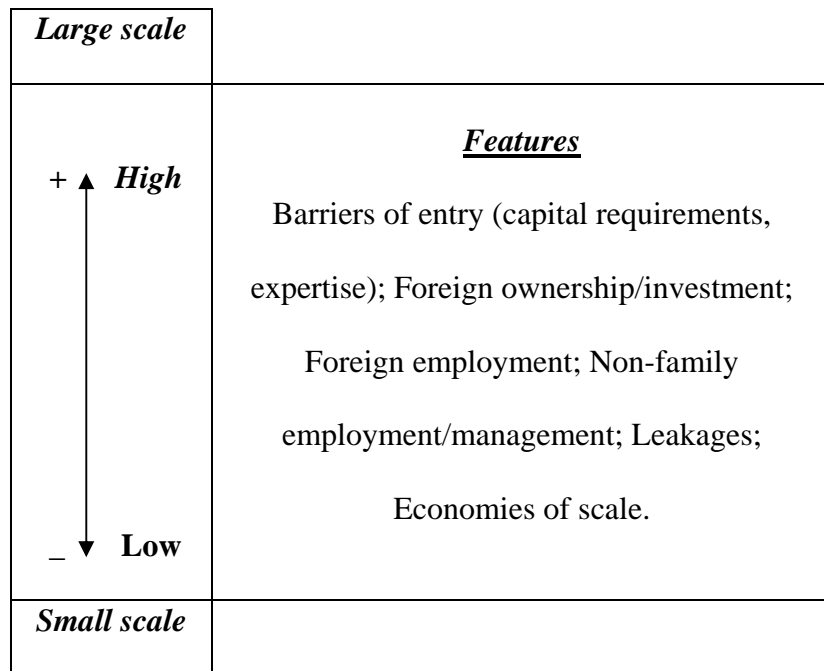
| Large scale | |
|---|---|
| + High<br><br>_ Low | Features<br>Barriers of entry (capital requirements, expertise); Foreign ownership/investment; Foreign employment; Non-family employment/management; Leakages; Economies of scale. |
| Small scale | |